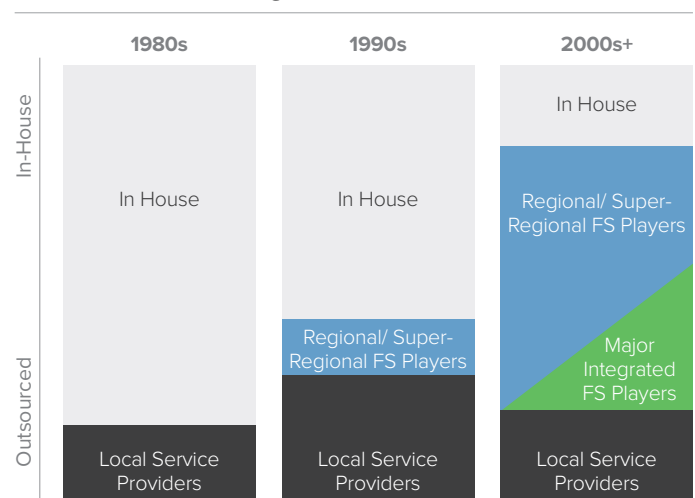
1980s

1990s

2000s+

In-House

Outsourced

In House

Local Service Providers

In House

Regional/ Super-Regional FS Players

Local Service Providers

In House

Regional/ Super-Regional FS Players

Major Integrated FS Players

Local Service Providers